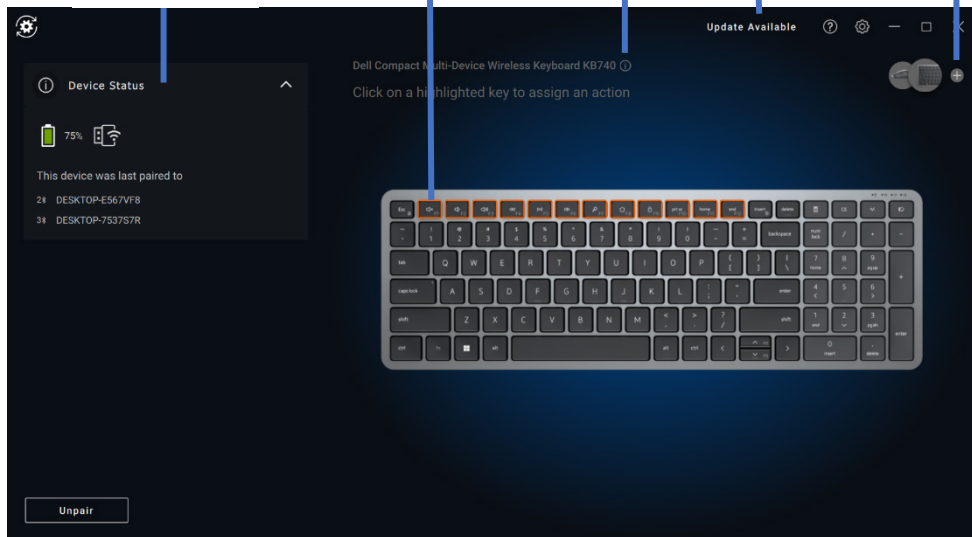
Update Available

Device Status

75%

This device was last paired to

2 DESKTOP-E567VF8

3 DESKTOP-7537S7R

Dell Compact Multi-Device Wireless Keyboard KB740

Click on a highlighted key to assign an action

Unpair